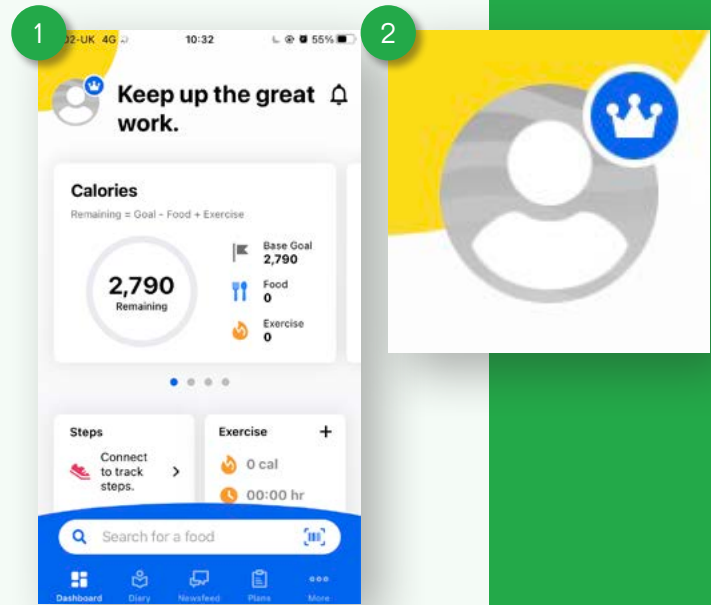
1

O2-UK 4G

10:32

55%

Keep up the great work.

Calories

Remaining = Goal - Food + Exercise

2,790

Remaining

Base Goal

2,790

Food

0

Exercise

0

Steps

Connect to track steps.

Exercise

+

0 cal

00:00 hr

Search for a food

Dashboard

Diary

Newsfeed

Plans

More

2